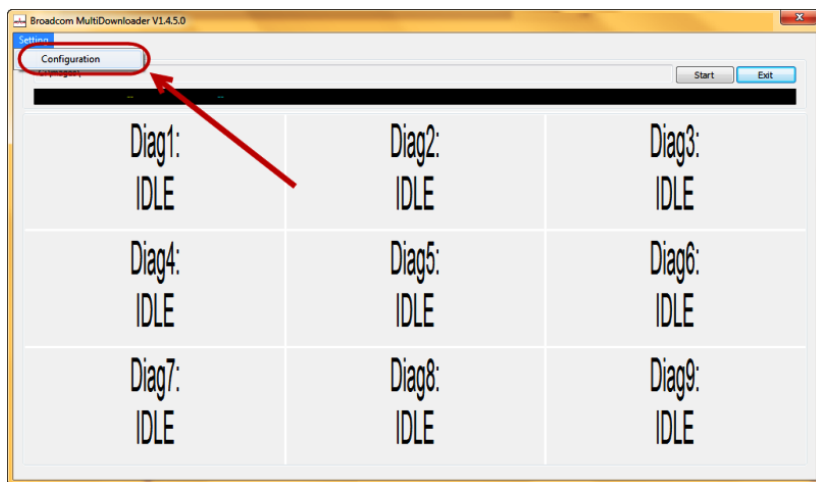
Broadcom MultiDownloader V1.4.5.0

Setting

Configuration

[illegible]

Start

Exit

| Diag1: IDLE | Diag2: IDLE | Diag3: IDLE |
|---|---|---|
| Diag4: IDLE | Diag5: IDLE | Diag6: IDLE |
| Diag7: IDLE | Diag8: IDLE | Diag9: IDLE |